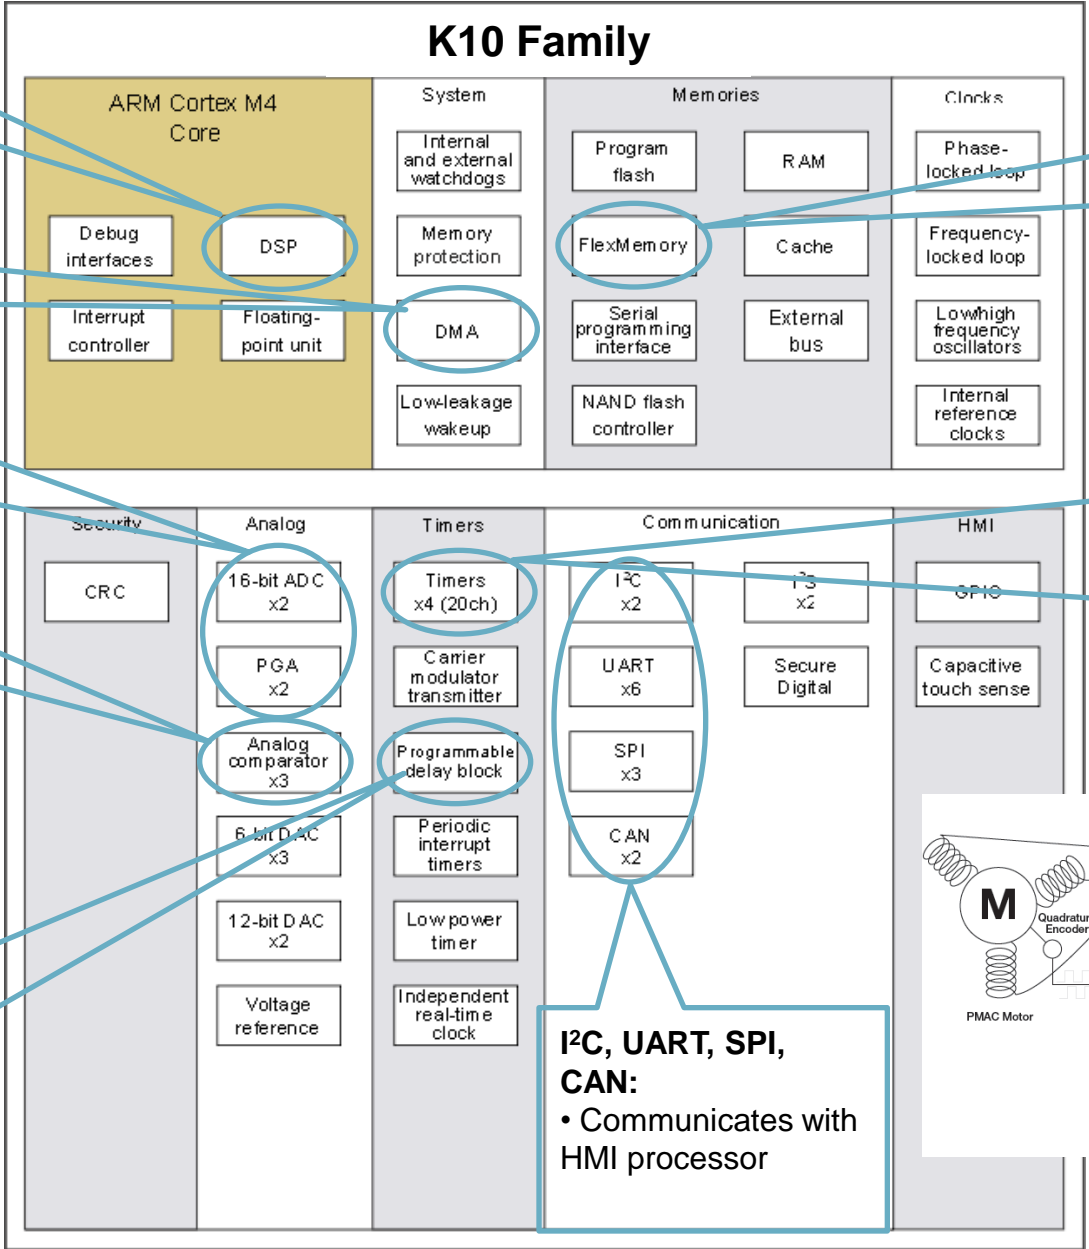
K10 Family

ARM Cortex M4 Core

Debug interfaces

DSP

Interrupt controller

Floating-point unit

System

Internal and external watchdogs

Memory protection

DMA

Low-leakage wakeup

Memories

Program flash

RAM

FlexMemory

Cache

Serial programming interface

External bus

NAND flash controller

Clocks

Phase-locked loop

Frequency-locked loop

Low/high frequency oscillators

Internal reference clocks

Security

CRC

Analog

16-bit ADC x2

PGA x2

Analog comparator x3

6-bit DAC x3

12-bit DAC x2

Voltage reference

Timers

Timers x4 (20ch)

Carrier modulator transmitter

Programmable delay block

Periodic interrupt timers

Low power timer

Independent real-time clock

Communication

I²C x2

I²S x2

UART x6

Secure Digital

SPI x3

CAN x2

HMI

GPIO

Capacitive touch sense

M

Quadrature Encoder

PMAC Motor

I²C, UART, SPI, CAN:
• Communicates with HMI processor